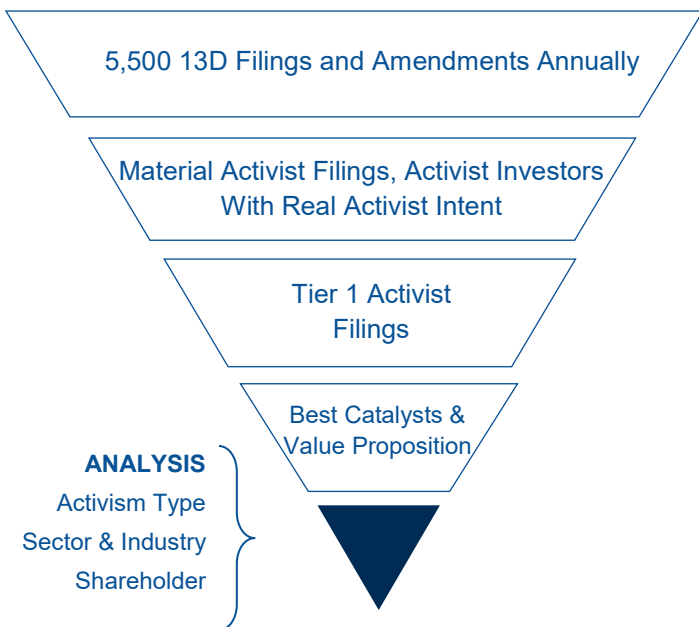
5,500 13D Filings and Amendments Annually

Material Activist Filings, Activist Investors With Real Activist Intent

Tier 1 Activist Filings

Best Catalysts & Value Proposition

ANALYSIS
Activism Type
Sector & Industry
Shareholder